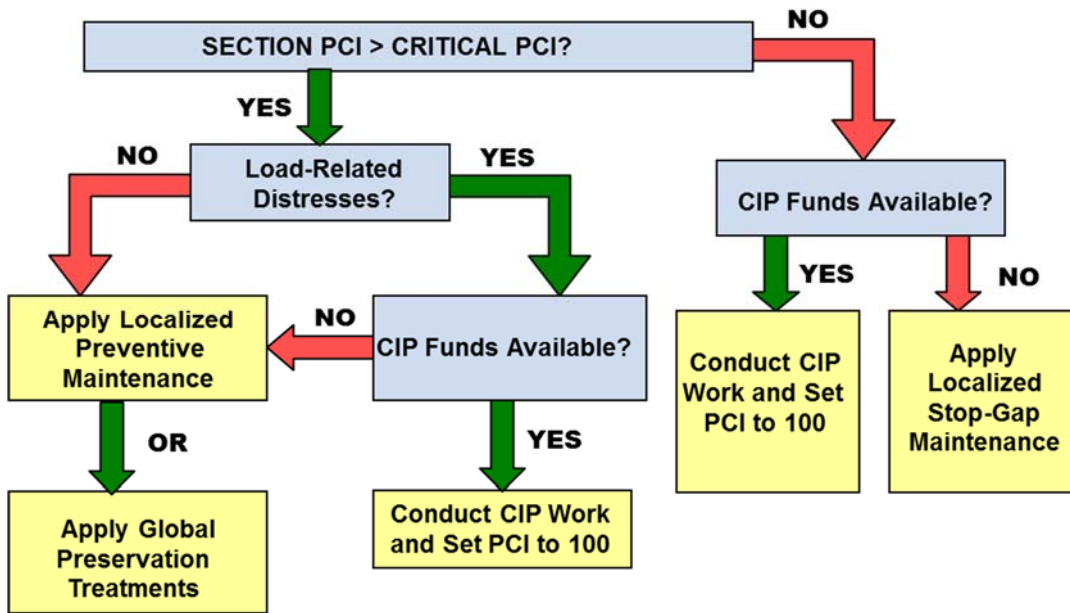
SECTION PCI > CRITICAL PCI?

NO

YES

NO

Load-Related Distresses?

YES

CIP Funds Available?

YES

NO

Apply Localized Preventive Maintenance

NO

CIP Funds Available?

Conduct CIP Work and Set PCI to 100

Apply Localized Stop-Gap Maintenance

OR

YES

Apply Global Preservation Treatments

Conduct CIP Work and Set PCI to 100